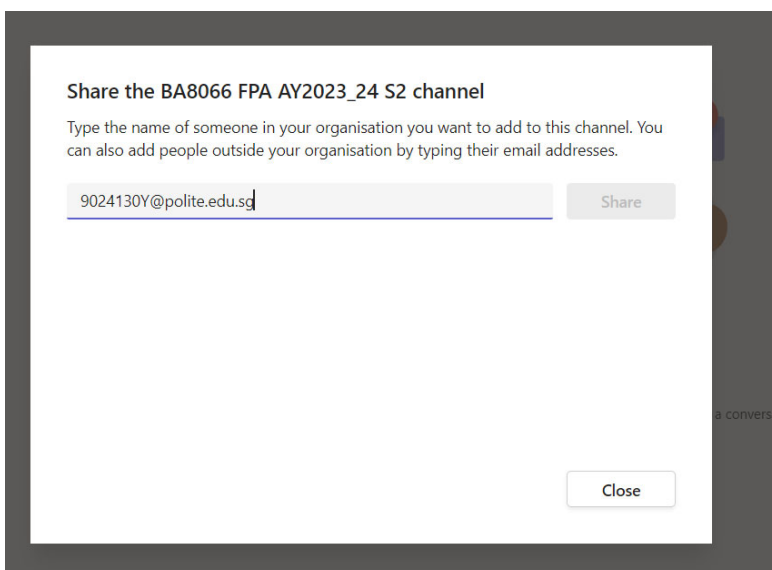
Share the BA8066 FPA AY2023_24 S2 channel

Type the name of someone in your organisation you want to add to this channel. You can also add people outside your organisation by typing their email addresses.

9024130Y@polite.edu.sg

Share

a convers

Close